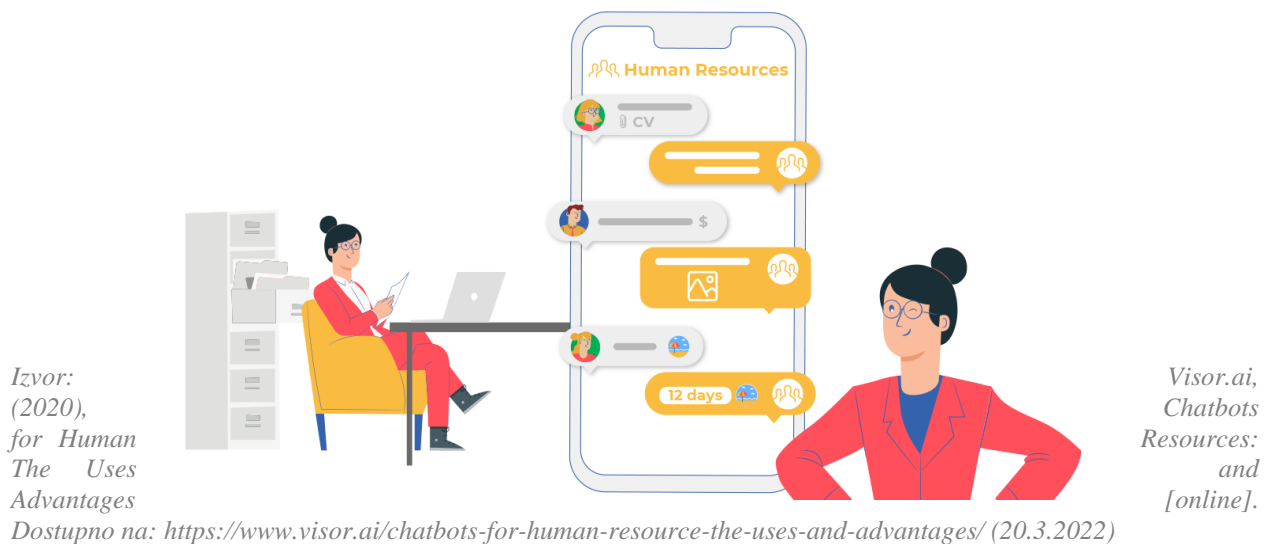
Human Resources

CV

$

12 days

Izvor: Visor.ai, (2020), Chatbots for Human Resources: The Uses and Advantages [online]. Dostupno na: https://www.visor.ai/chatbots-for-human-resource-the-uses-and-advantages/ (20.3.2022)